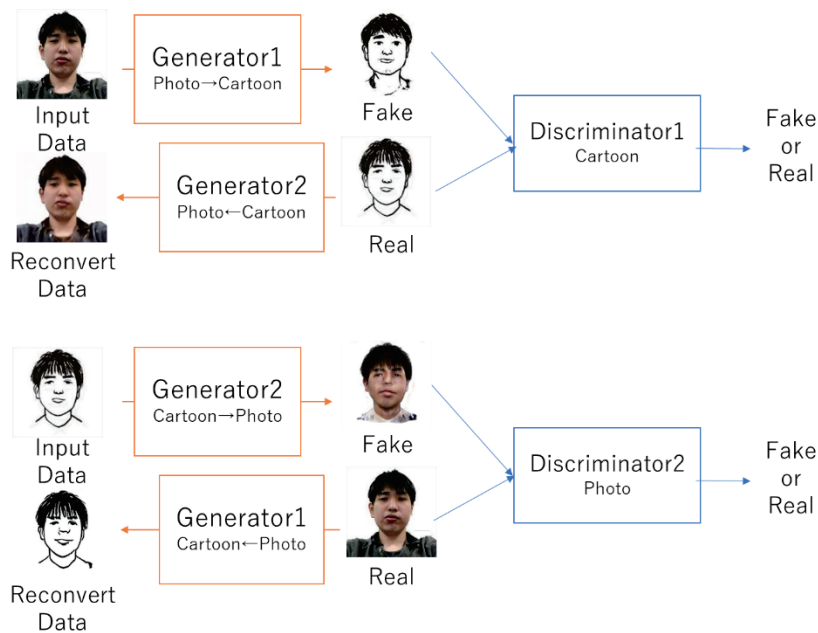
Input Data

Generator1
Photo→Cartoon

Fake

Discriminator1
Cartoon

Fake or Real

Generator2
Photo←Cartoon

Real

Reconvert Data

Input Data

Generator2
Cartoon→Photo

Fake

Discriminator2
Photo

Fake or Real

Generator1
Cartoon←Photo

Real

Reconvert Data